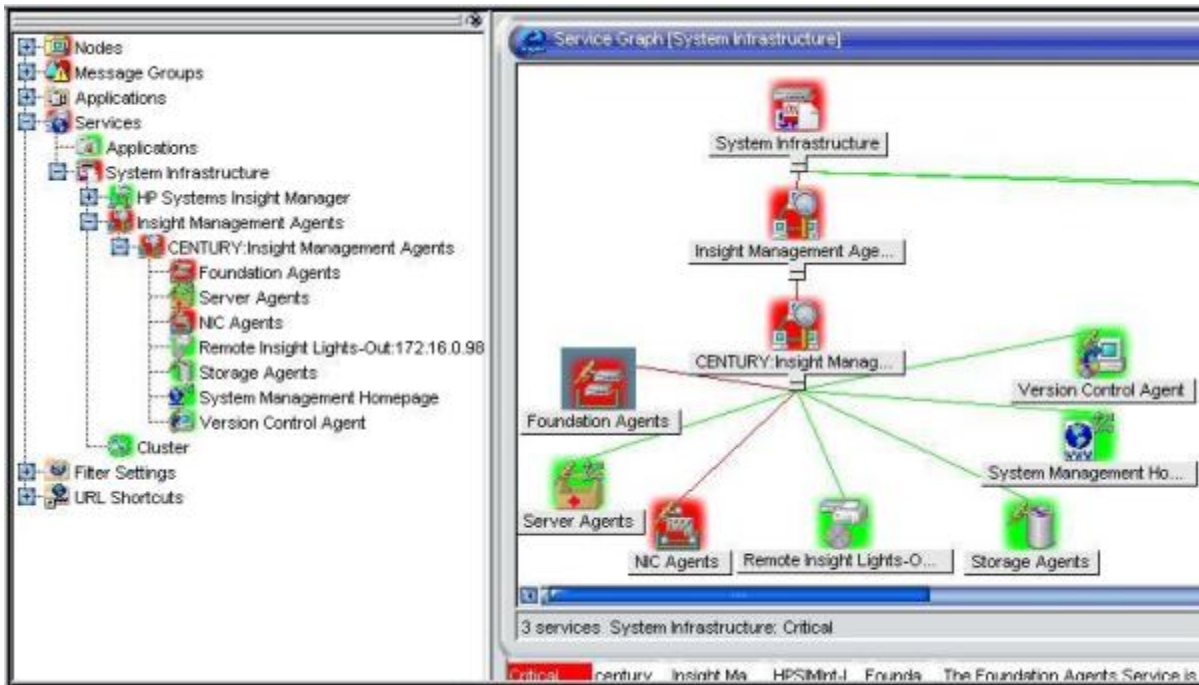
Nodes
Message Groups
Applications
Services
Applications
System Infrastructure
HP Systems Insight Manager
Insight Management Agents
CENTURY:Insight Management Agents
Foundation Agents
Server Agents
NIC Agents
Remote Insight Lights-Out:172.16.0.98
Storage Agents
System Management Homepage
Version Control Agent
Cluster
Filter Settings
URL Shortcuts

Service Graph [System Infrastructure]

System Infrastructure
Insight Management Age...
CENTURY:Insight Manag...
Version Control Agent
Foundation Agents
System Management Ho...
Server Agents
NIC Agents
Remote Insight Lights-O...
Storage Agents

3 services System Infrastructure: Critical

| Critical | century | Insight Ma | HPSIMInt-I | Founda | The Foundation Agents Service is |